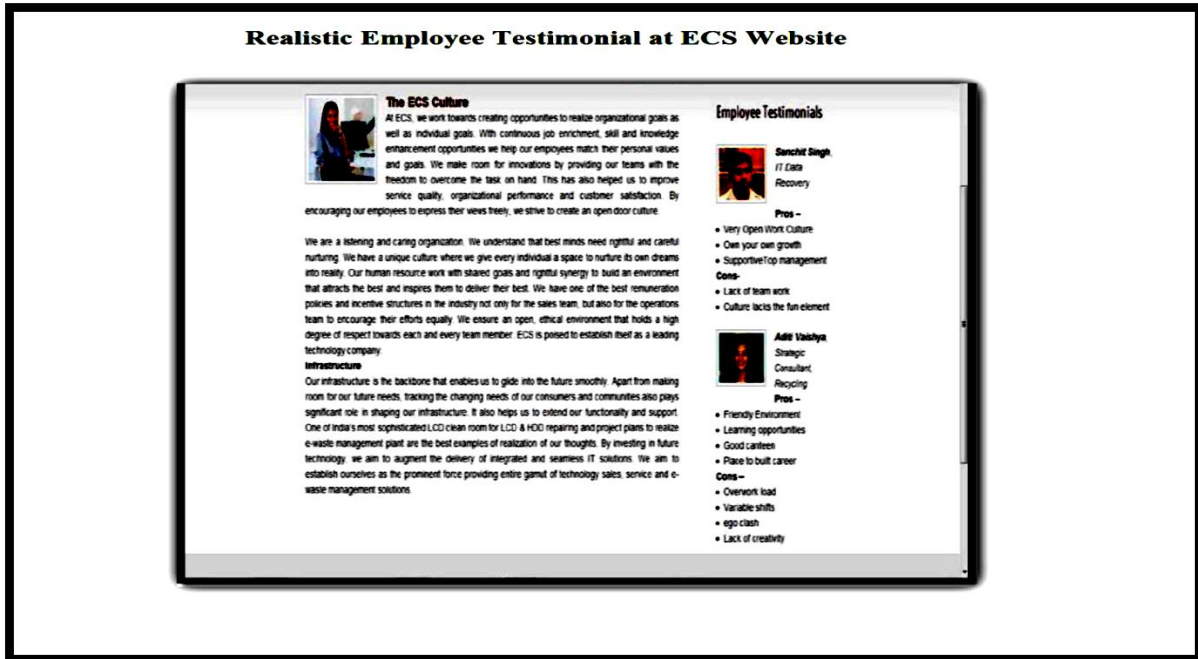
Realistic Employee Testimonial at ECS Website

The ECS Culture

At ECS, we work towards creating opportunities to realize organizational goals as well as individual goals. With continuous job enrichment, skill and knowledge enhancement opportunities we help our employees match their personal values and goals. We make room for innovations by providing our teams with the freedom to overcome the task on hand. This has also helped us to improve service quality, organizational performance and customer satisfaction. By encouraging our employees to express their views freely, we strive to create an open door culture.

We are a listening and caring organization. We understand that best minds need rightful and careful nurturing. We have a unique culture where we give every individual a space to nurture its own dreams into reality. Our human resource work with shared goals and rightful synergy to build an environment that attracts the best and inspires them to deliver their best. We have one of the best remuneration policies and incentive structures in the industry not only for the sales team, but also for the operations team to encourage their efforts equally. We ensure an open, ethical environment that holds a high degree of respect towards each and every team member. ECS is poised to establish itself as a leading technology company.

Infrastructure

Our infrastructure is the backbone that enables us to glide into the future smoothly. Apart from making room for our future needs, tracking the changing needs of our consumers and communities also plays significant role in shaping our infrastructure. It also helps us to extend our functionality and support. One of India's most sophisticated LCD clean room for LCD & HDD repairing and project plans to realize e-waste management plant are the best examples of realization of our thoughts. By investing in future technology, we aim to augment the delivery of integrated and seamless IT solutions. We aim to establish ourselves as the prominent force providing entire gamut of technology sales, service and e-waste management solutions.

Employee Testimonials

Sanchit Singh, IT Data Recovery

Pros –
• Very Open Work Culture
• Own your own growth
• SupportiveTop management
Cons-
• Lack of team work
• Culture lacks the fun element

Aditi Vaishya, Strategic Consultant, Recycling

Pros –
• Friendly Environment
• Learning opportunities
• Good canteen
• Place to built career
Cons –
• Overwork load
• Variable shifts
• ego clash
• Lack of creativity